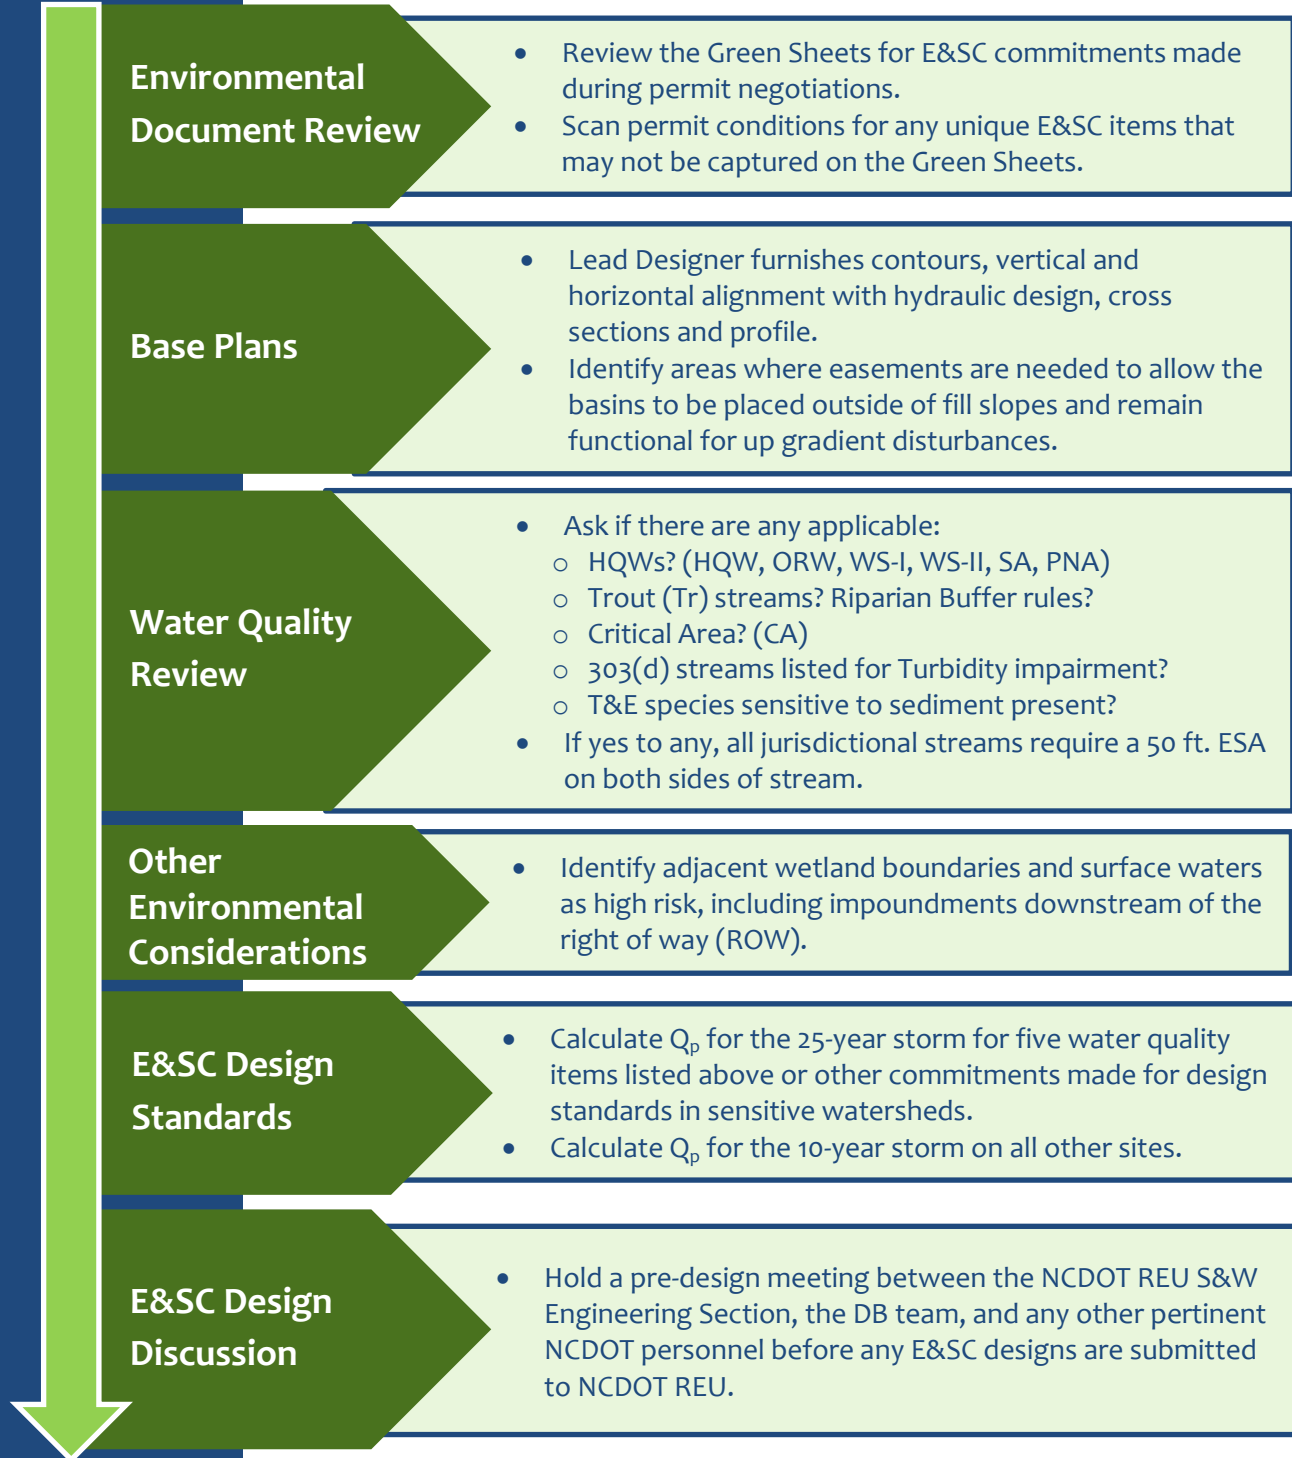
Environmental Document Review

- Review the Green Sheets for E&SC commitments made during permit negotiations.
- Scan permit conditions for any unique E&SC items that may not be captured on the Green Sheets.

Base Plans

- Lead Designer furnishes contours, vertical and horizontal alignment with hydraulic design, cross sections and profile.
- Identify areas where easements are needed to allow the basins to be placed outside of fill slopes and remain functional for up gradient disturbances.

Water Quality Review

- Ask if there are any applicable:
  - HQWs? (HQW, ORW, WS-I, WS-II, SA, PNA)
  - Trout (Tr) streams? Riparian Buffer rules?
  - Critical Area? (CA)
  - 303(d) streams listed for Turbidity impairment?
  - T&E species sensitive to sediment present?
- If yes to any, all jurisdictional streams require a 50 ft. ESA on both sides of stream.

Other Environmental Considerations

- Identify adjacent wetland boundaries and surface waters as high risk, including impoundments downstream of the right of way (ROW).

E&SC Design Standards

- Calculate $Q_p$ for the 25-year storm for five water quality items listed above or other commitments made for design standards in sensitive watersheds.
- Calculate $Q_p$ for the 10-year storm on all other sites.

E&SC Design Discussion

- Hold a pre-design meeting between the NCDOT REU S&W Engineering Section, the DB team, and any other pertinent NCDOT personnel before any E&SC designs are submitted to NCDOT REU.